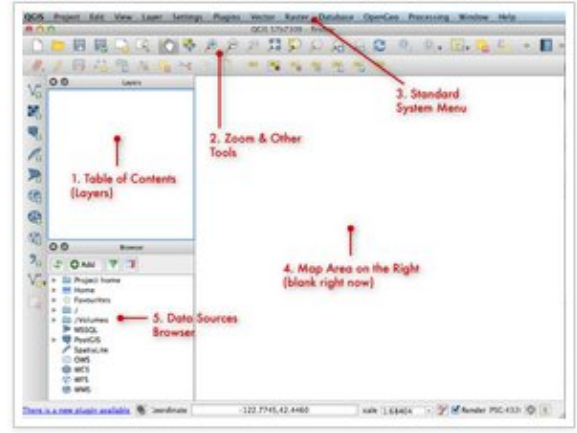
QGIS Project Edit View Layer Settings Plugins Vector Raster Database OpenGeo Processing Window Help

QGIS 2.?.? - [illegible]

Layers

Browser

Add

Project home
Home
Favourites
/
/Volumes
MSSQL
PostGIS
SpatiaLite
OWS
WCS
WFS
WMS

1. Table of Contents (Layers)

2. Zoom & Other Tools

3. Standard System Menu

4. Map Area on the Right (blank right now)

5. Data Sources Browser

There is a new plugin available Coordinate -122.7745,42.4460 Scale 1:684 Render PSG:4326